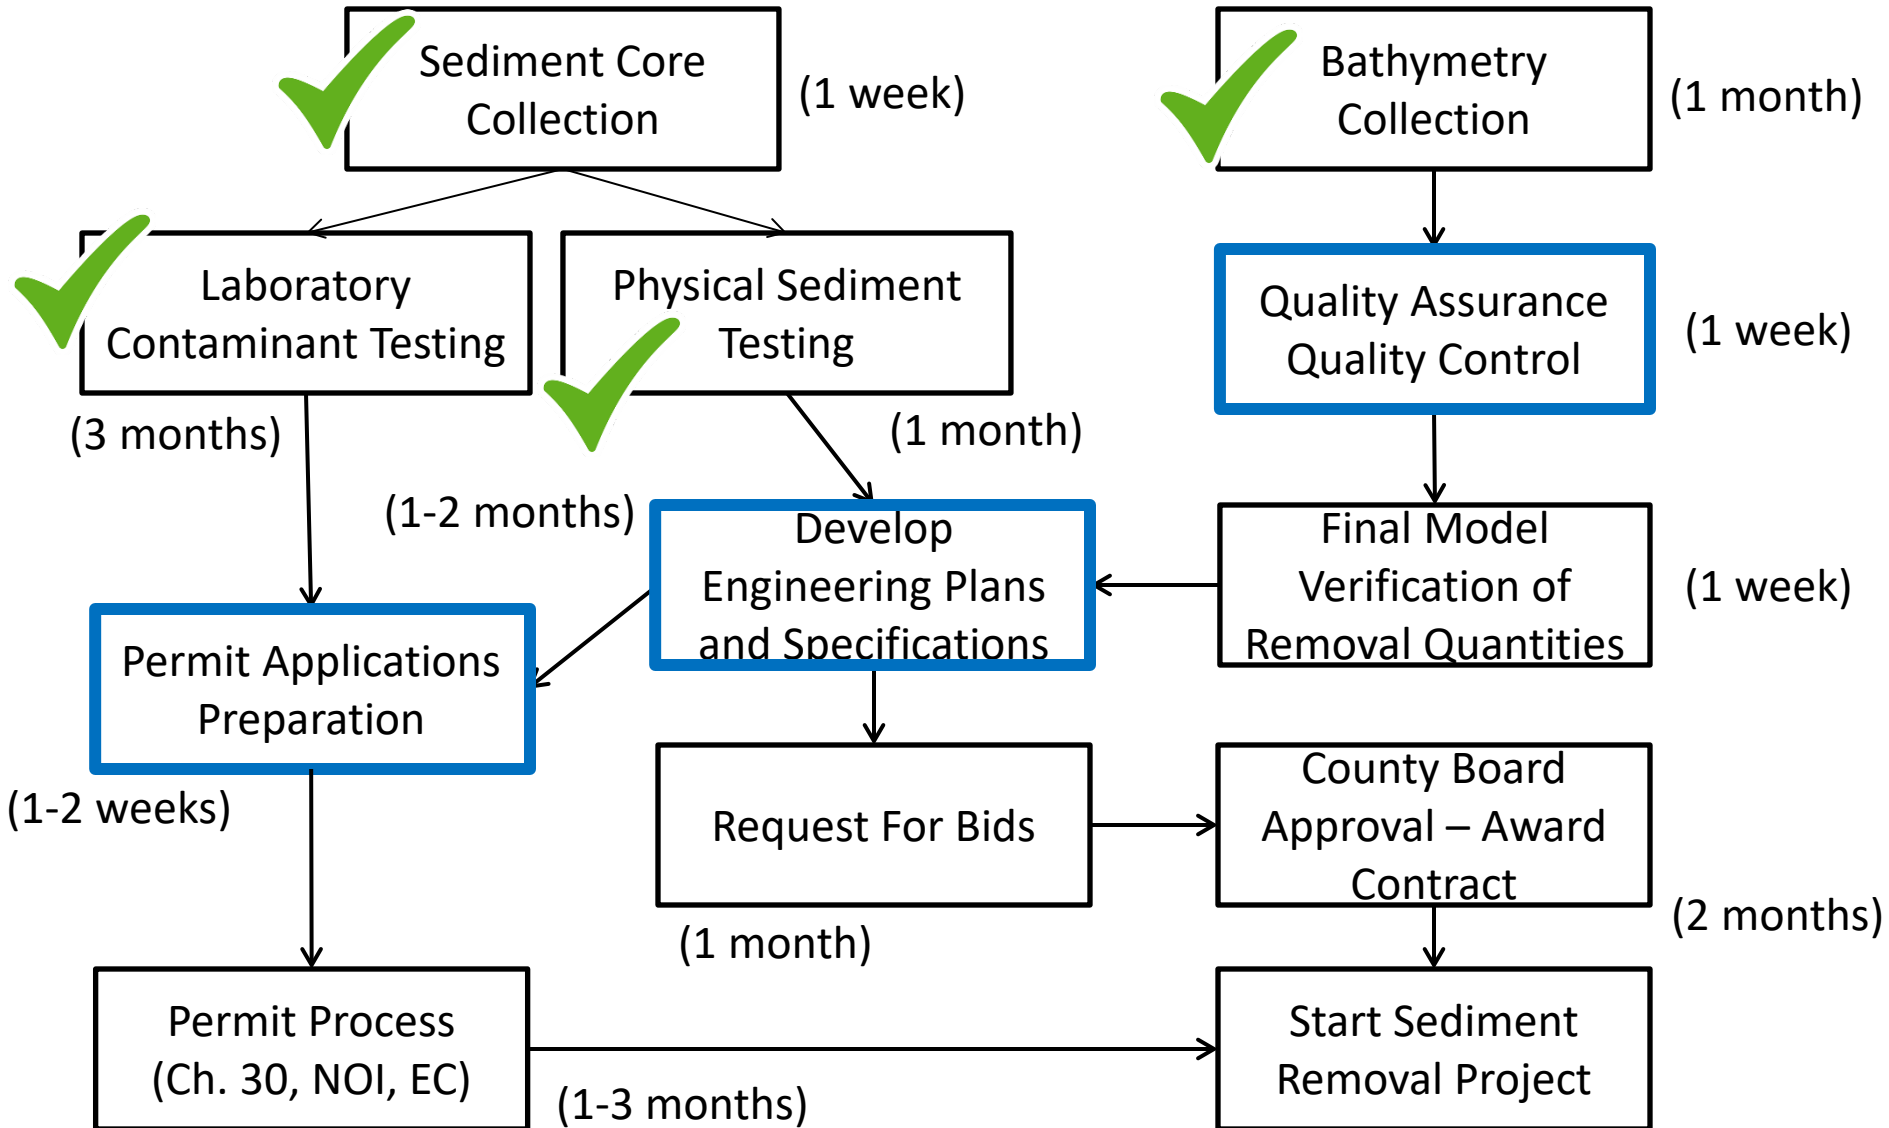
Sediment Core Collection

(1 week)

Bathymetry Collection

(1 month)

Laboratory Contaminant Testing

Physical Sediment Testing

Quality Assurance Quality Control

(1 week)

(3 months)

(1 month)

(1-2 months)

Develop Engineering Plans and Specifications

Final Model Verification of Removal Quantities

(1 week)

Permit Applications Preparation

(1-2 weeks)

Request For Bids

County Board Approval – Award Contract

(1 month)

(2 months)

Permit Process (Ch. 30, NOI, EC)

(1-3 months)

Start Sediment Removal Project